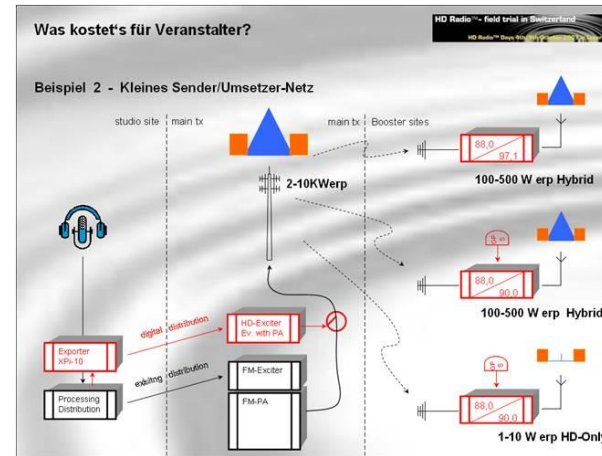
Was kostet‘s für Veranstalter?

HD Radio™- field trial in Switzerland
HD Radio™ Days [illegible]

Beispiel 2 - Kleines Sender/Umsetzer-Netz

studio site | main tx

main tx | Booster sites

2-10KWerp

88,0
97,1

100-500 W erp Hybrid

88,0
90,0

100-500 W erp Hybrid

88,0
90,0

1-10 W erp HD-Only

Exporter
XPi-10

digital distribution

HD-Exciter
Ev. with PA

Processing
Distribution

exiting distribution

FM-Exciter

FM-PA